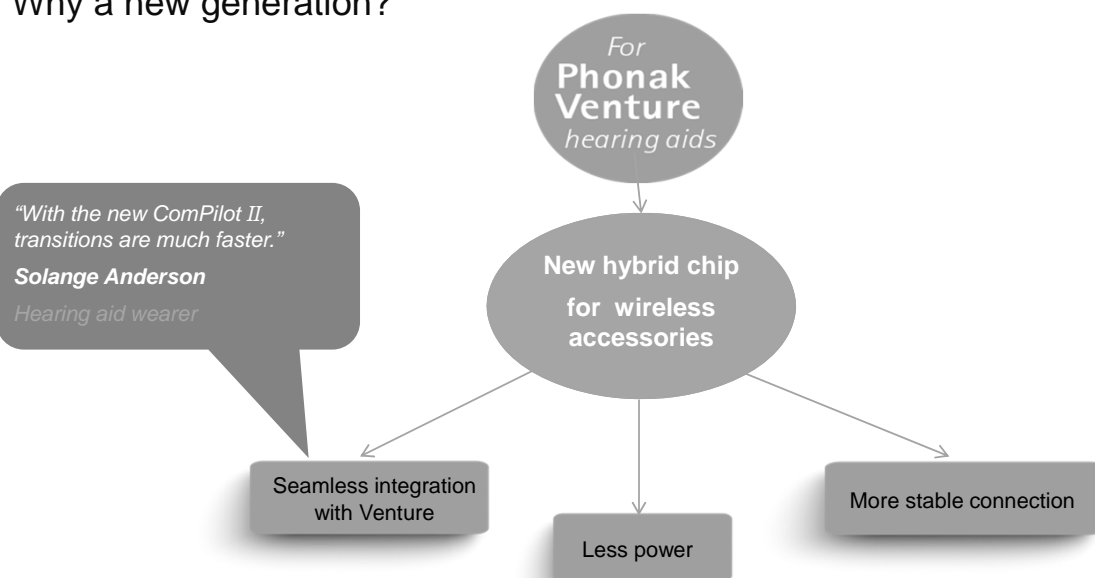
Why a new generation?

For
Phonak
Venture
hearing aids

"With the new ComPilot II, transitions are much faster."

Solange Anderson

Hearing aid wearer

New hybrid chip
for wireless accessories

Seamless integration with Venture

Less power

More stable connection